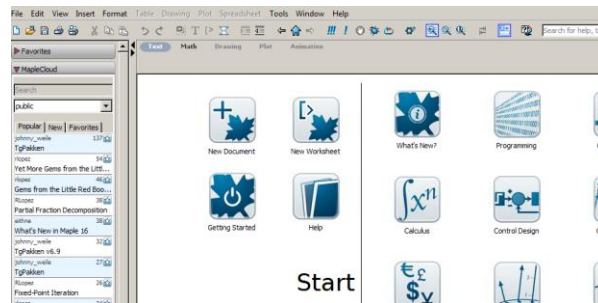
File Edit View Insert Format Table Drawing Plot Spreadsheet Tools Window Help

Search for help, t

Favorites

MapleCloud

Search

public

Popular New Favorites

johnny_walle 137
TgPakken

rlopez 54
Yet More Gems from the Littl...

rlopez 46
Gems from the Little Red Boo...

RLopez 36
Partial Fraction Decomposition

aithne 38
What's New in Maple 16

johnny_walle 32
TgPakken v6.9

johnny_walle 27
TgPakken

Rlopez 26
Fixed-Point Iteration

Text Math Drawing Plot Animation

New Document

New Worksheet

What's New?

Programming

Getting Started

Help

Calculus

Control Design

Start